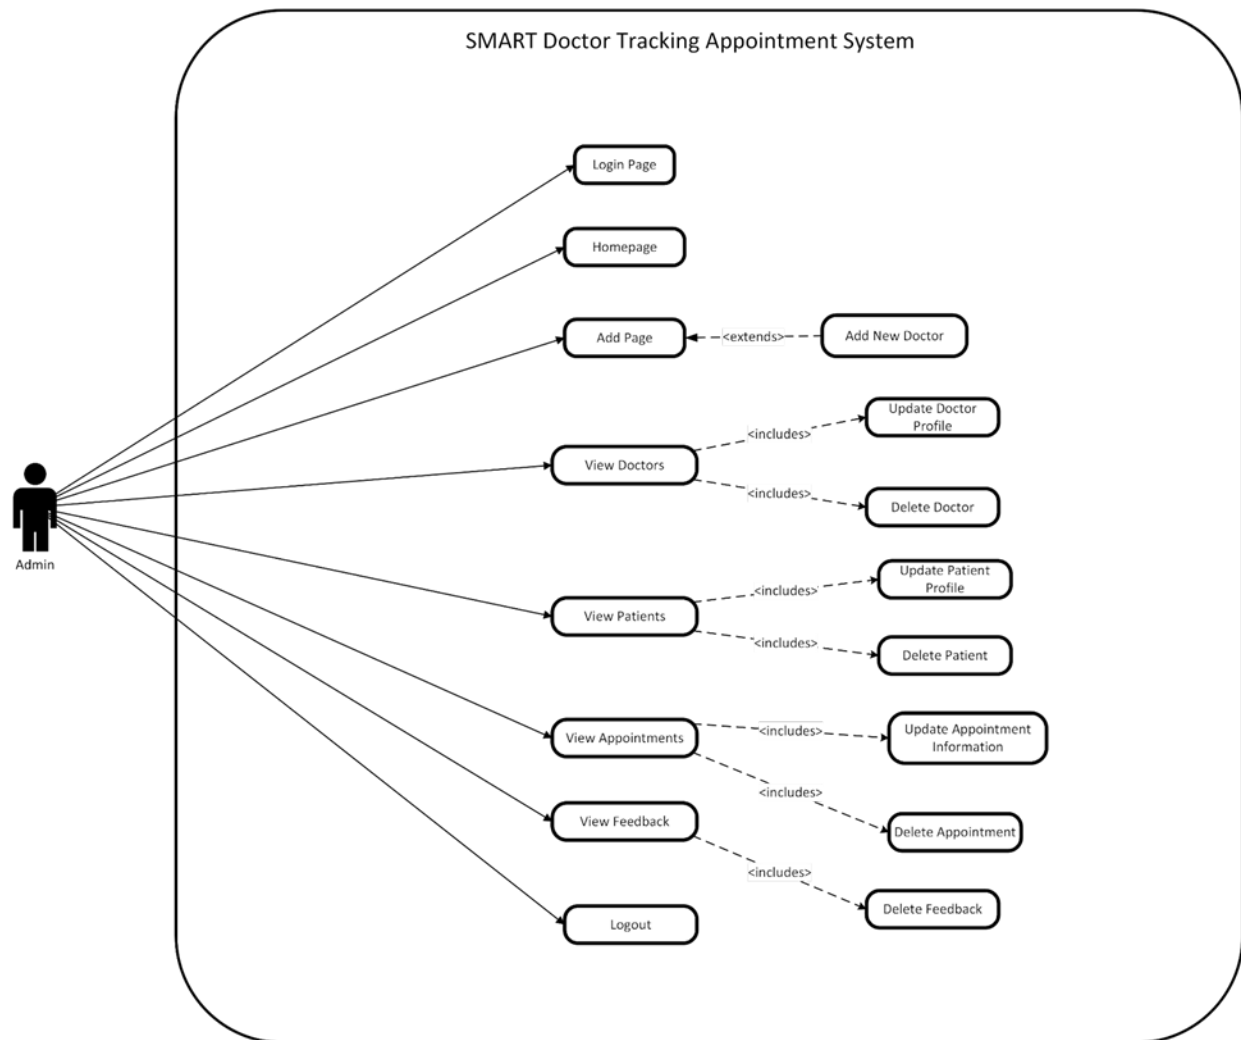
SMART Doctor Tracking Appointment System

Login Page

Homepage

Add Page

<extends>

Add New Doctor

Admin

View Doctors

<includes>

Update Doctor Profile

<includes>

Delete Doctor

View Patients

<includes>

Update Patient Profile

<includes>

Delete Patient

View Appointments

<includes>

Update Appointment Information

<includes>

Delete Appointment

View Feedback

<includes>

Delete Feedback

Logout